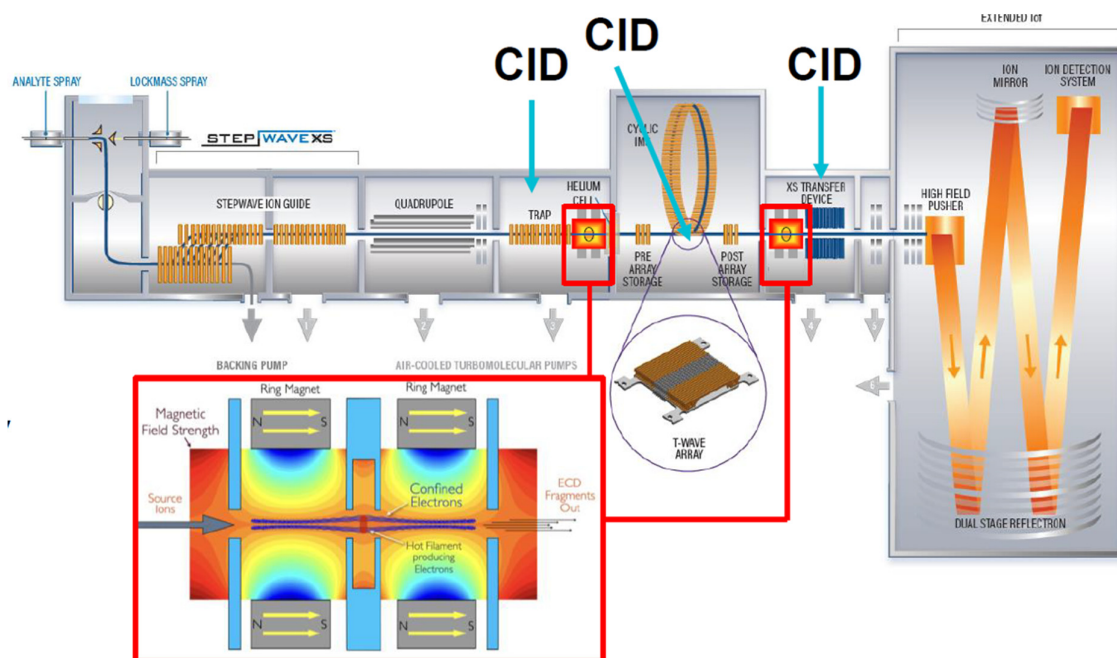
EXTENDED ToF

CID

CID

CID

ANALYTE SPRAY

LOCKMASS SPRAY

STEPWAVE XS

STEPWAVE ION GUIDE

QUADRUPOLE

TRAP

HELIUM CELL

CYCLIC IMS

PRE ARRAY STORAGE

POST ARRAY STORAGE

XS TRANSFER DEVICE

HIGH FIELD PUSHER

ION MIRROR

ION DETECTION SYSTEM

1

2

3

4

5

6

BACKING PUMP

AIR-COOLED TURBOMOLECULAR PUMPS

T-WAVE ARRAY

DUAL STAGE REFLECTRON

Ring Magnet

Ring Magnet

N

S

N

S

Magnetic Field Strength

Source Ions

Confined Electrons

Hot Filament producing Electrons

ECD Fragments Out

N

S

N

S